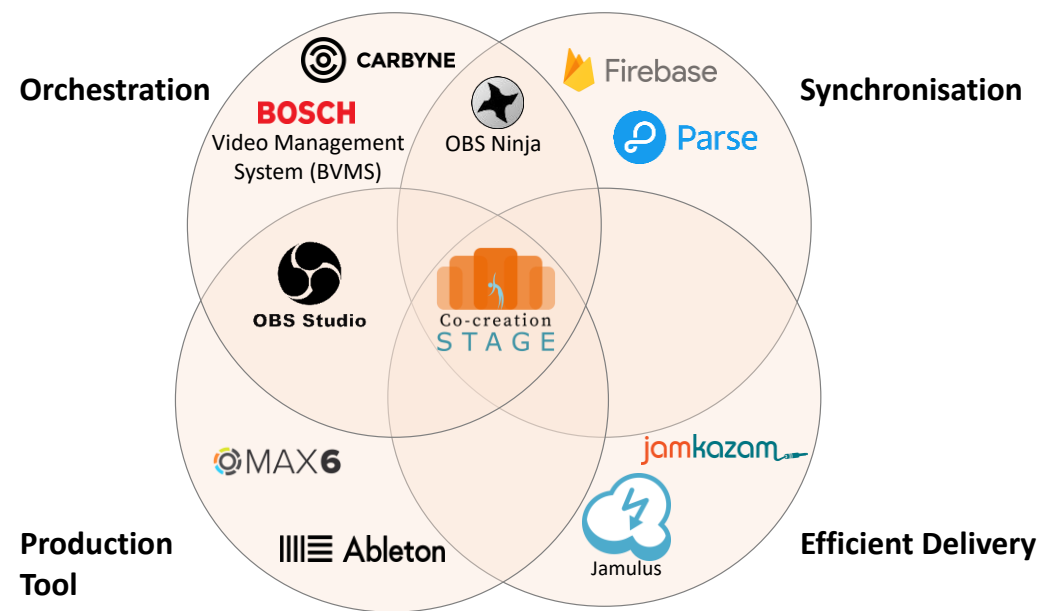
Orchestration

CARBYNE

BOSCH

Video Management System (BVMS)

OBS Ninja

Firebase

Parse

Synchronisation

OBS Studio

Co-creation STAGE

MAX6

jamkazam

Production Tool

Ableton

Jamulus

Efficient Delivery